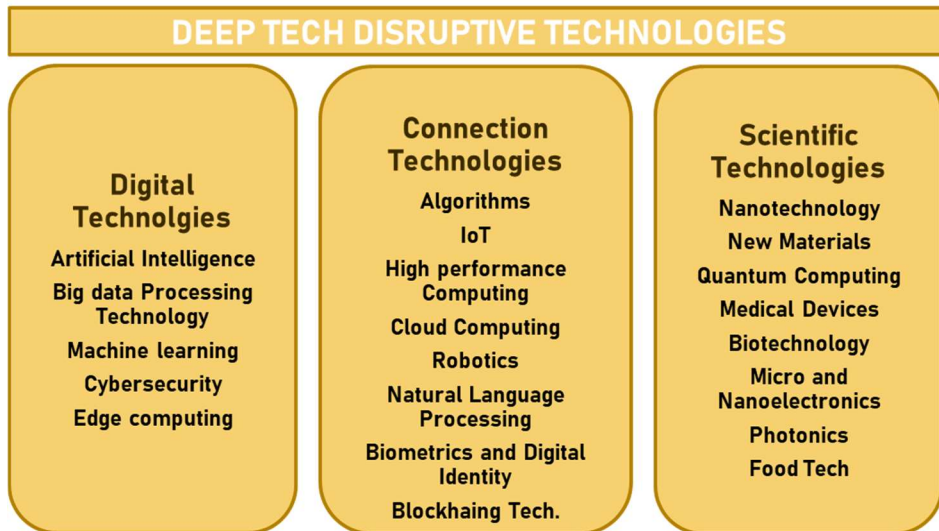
DEEP TECH DISRUPTIVE TECHNOLOGIES

Digital Technolgies

Artificial Intelligence

Big data Processing Technology

Machine learning

Cybersecurity

Edge computing

Connection Technologies

Algorithms

IoT

High performance Computing

Cloud Computing

Robotics

Natural Language Processing

Biometrics and Digital Identity

Blockhaing Tech.

Scientific Technologies

Nanotechnology

New Materials

Quantum Computing

Medical Devices

Biotechnology

Micro and Nanoelectronics

Photonics

Food Tech